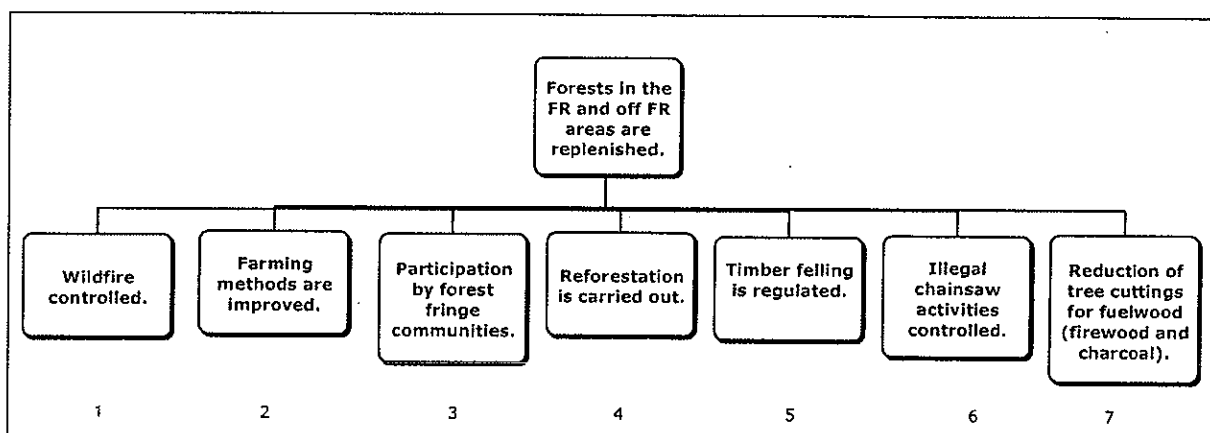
Forests in the FR and off FR areas are replenished.

Wildfire controlled.

Farming methods are improved.

Participation by forest fringe communities.

Reforestation is carried out.

Timber felling is regulated.

Illegal chainsaw activities controlled.

Reduction of tree cuttings for fuelwood (firewood and charcoal).

1

2

3

4

5

6

7